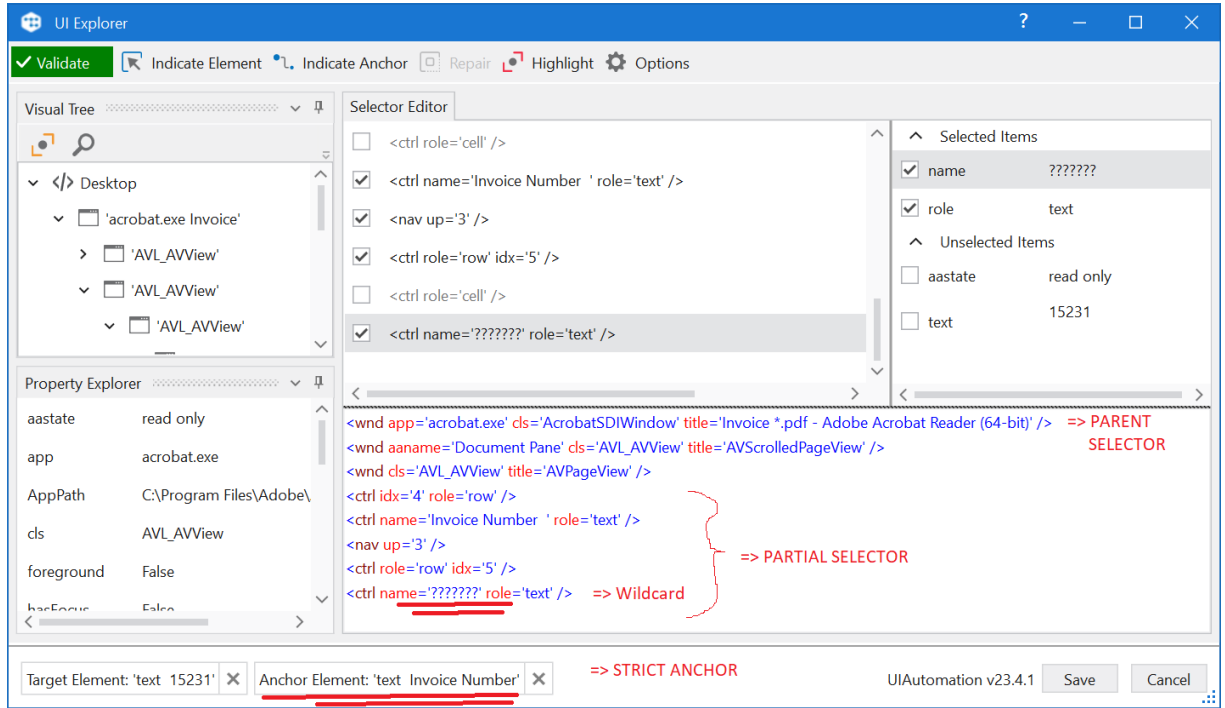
UI Explorer

?

Validate Indicate Element Indicate Anchor Repair Highlight Options

Visual Tree

Desktop
'acrobat.exe Invoice'
'AVL_AVView'
'AVL_AVView'
'AVL_AVView'

Property Explorer

| aastate | read only |
|---|---|
| app | acrobat.exe |
| AppPath | C:\Program Files\Adobe\ |
| cls | AVL_AVView |
| foreground | False |
| hasFocus | False |

Selector Editor

<ctrl role='cell' />
<ctrl name='Invoice Number ' role='text' />
<nav up='3' />
<ctrl role='row' idx='5' />
<ctrl role='cell' />
<ctrl name='???????' role='text' />

Selected Items
name ???????
role text
Unselected Items
aastate read only
text 15231

<wnd app='acrobat.exe' cls='AcrobatSDIWindow' title='Invoice *.pdf - Adobe Acrobat Reader (64-bit)' /> => PARENT SELECTOR
<wnd aaname='Document Pane' cls='AVL_AVView' title='AVScrolledPageView' />
<wnd cls='AVL_AVView' title='AVPageView' />
<ctrl idx='4' role='row' />
<ctrl name='Invoice Number ' role='text' />
<nav up='3' />
<ctrl role='row' idx='5' />
<ctrl name='???????' role='text' /> => Wildcard

=> PARTIAL SELECTOR

Target Element: 'text 15231' Anchor Element: 'text Invoice Number' => STRICT ANCHOR

UIAutomation v23.4.1 Save Cancel